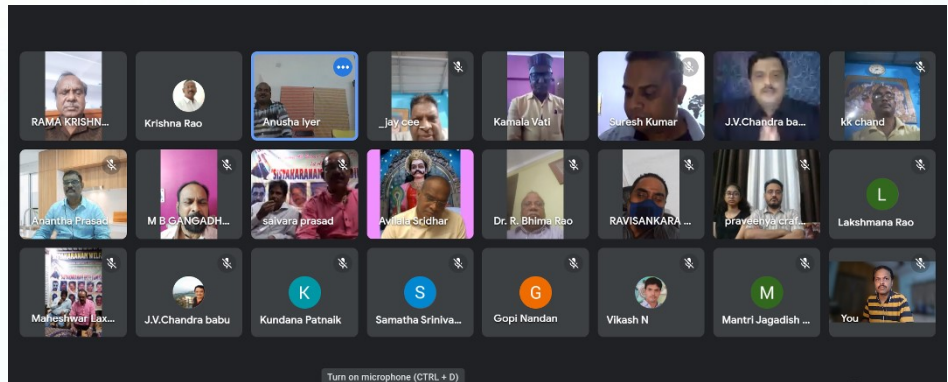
RAMA KRISHN...
Krishna Rao
Anusha Iyer
_jay cee
Kamala Vati
Suresh Kumar
J.V.Chandra ba...
kk chand

Anantha Prasad
M B GANGADH...
saivara prasad
Avhala Sridhar
Dr. R. Bhima Rao
RAVISANKARA ...
pravebhya craf...
L
Lakshmana Rao

Maheshwar Lax...
J.V.Chandra babu
K
Kundana Patnaik
S
Samatha Sriniva...
G
Gopi Nandan
Vikash N
M
Mantri Jagadish ...
You

Turn on microphone (CTRL + D)